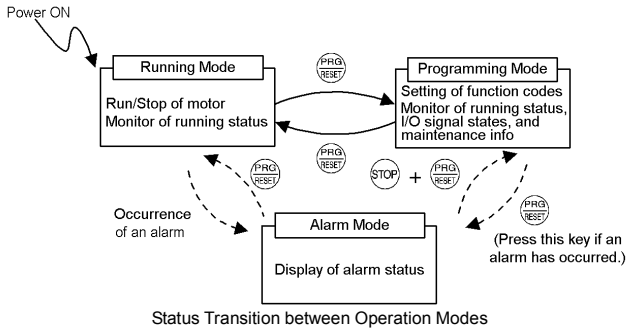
Power ON

Running Mode

Run/Stop of motor
Monitor of running status

PRG RESET

Programming Mode

Setting of function codes
Monitor of running status, I/O signal states, and maintenance info

PRG RESET

PRG RESET

STOP + PRG RESET

PRG RESET

Occurrence of an alarm

Alarm Mode

Display of alarm status

(Press this key if an alarm has occurred.)

Status Transition between Operation Modes